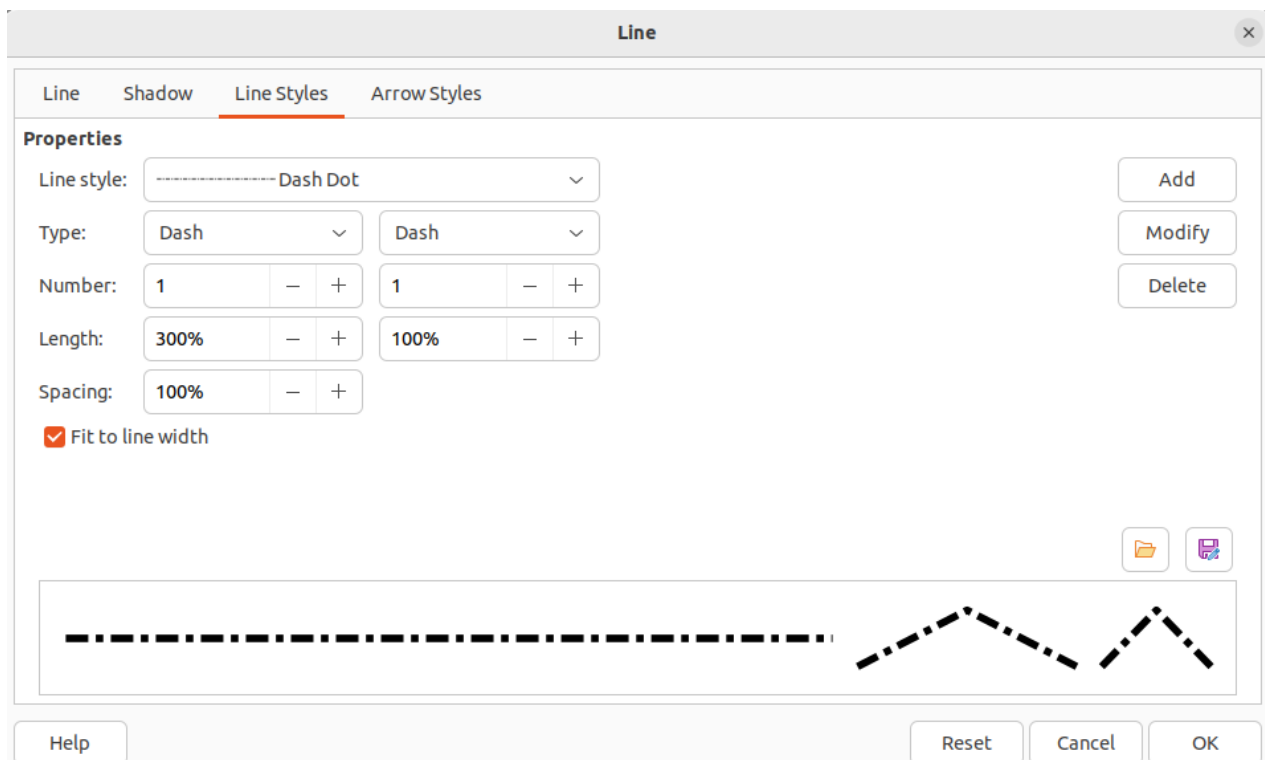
Line

Line Shadow Line Styles Arrow Styles

Properties

Line style: Dash Dot

Type: Dash Dash

Number: 1 − + 1 − +

Length: 300% − + 100% − +

Spacing: 100% − +

Fit to line width

Add

Modify

Delete

Help Reset Cancel OK